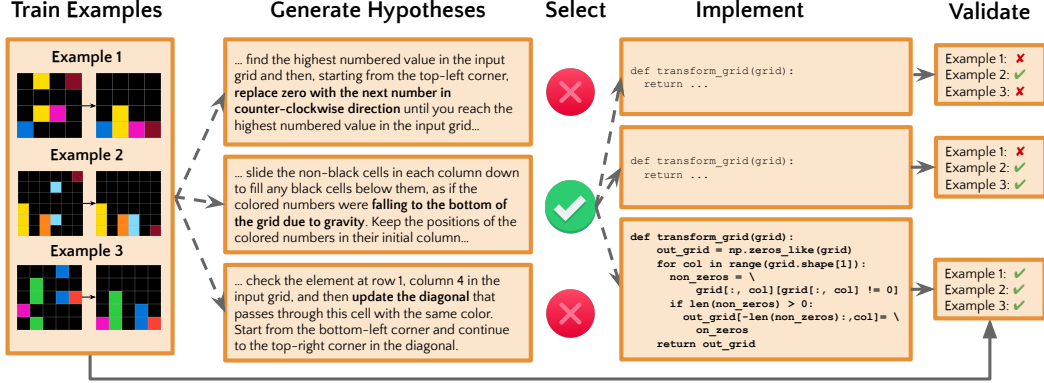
Train Examples

Example 1

Example 2

Example 3

Generate Hypotheses

... find the highest numbered value in the input grid and then, starting from the top-left corner, **replace zero with the next number in counter-clockwise direction** until you reach the highest numbered value in the input grid...

... slide the non-black cells in each column down to fill any black cells below them, as if the colored numbers were **falling to the bottom of the grid due to gravity**. Keep the positions of the colored numbers in their initial column...

... check the element at row 1, column 4 in the input grid, and then **update the diagonal** that passes through this cell with the same color. Start from the bottom-left corner and continue to the top-right corner in the diagonal.

Select

Implement

def transform_grid(grid):
  return ...

def transform_grid(grid):
  return ...

def transform_grid(grid):
    out_grid = np.zeros_like(grid)
    for col in range(grid.shape[1]):
      non_zeros = \
        grid[:, col][grid[:, col] != 0]
      if len(non_zeros) > 0:
        out_grid[-len(non_zeros):,col]= \
          on_zeros
    return out_grid

Validate

Example 1: ✘
Example 2: ✔
Example 3: ✘

Example 1: ✘
Example 2: ✔
Example 3: ✔

Example 1: ✔
Example 2: ✔
Example 3: ✔